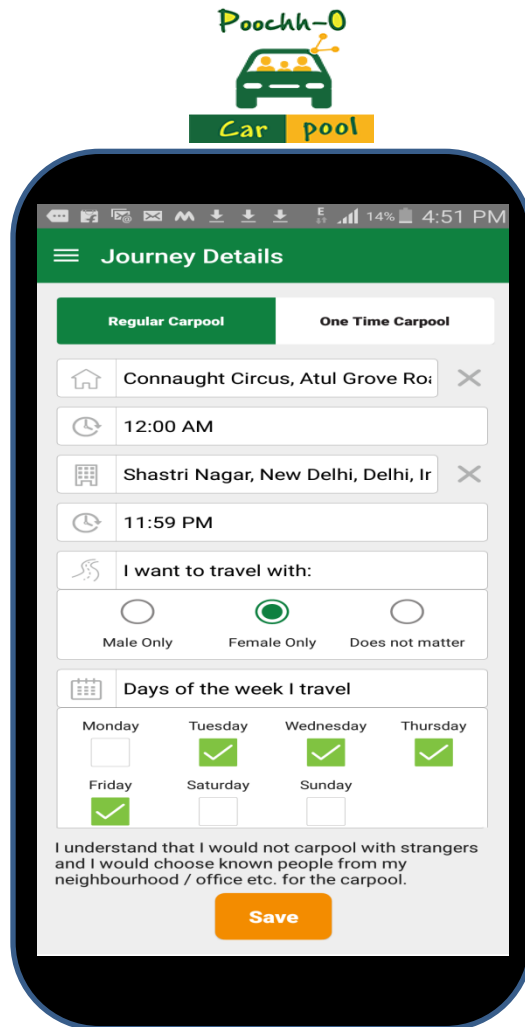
Poochh-O

Car pool

14% 4:51 PM

Journey Details

Regular Carpool

One Time Carpool

Connaught Circus, Atul Grove Roa

12:00 AM

Shastri Nagar, New Delhi, Delhi, Ir

11:59 PM

I want to travel with:

Male Only

Female Only

Does not matter

Days of the week I travel

Monday

Tuesday

Wednesday

Thursday

Friday

Saturday

Sunday

I understand that I would not carpool with strangers and I would choose known people from my neighbourhood / office etc. for the carpool.

Save